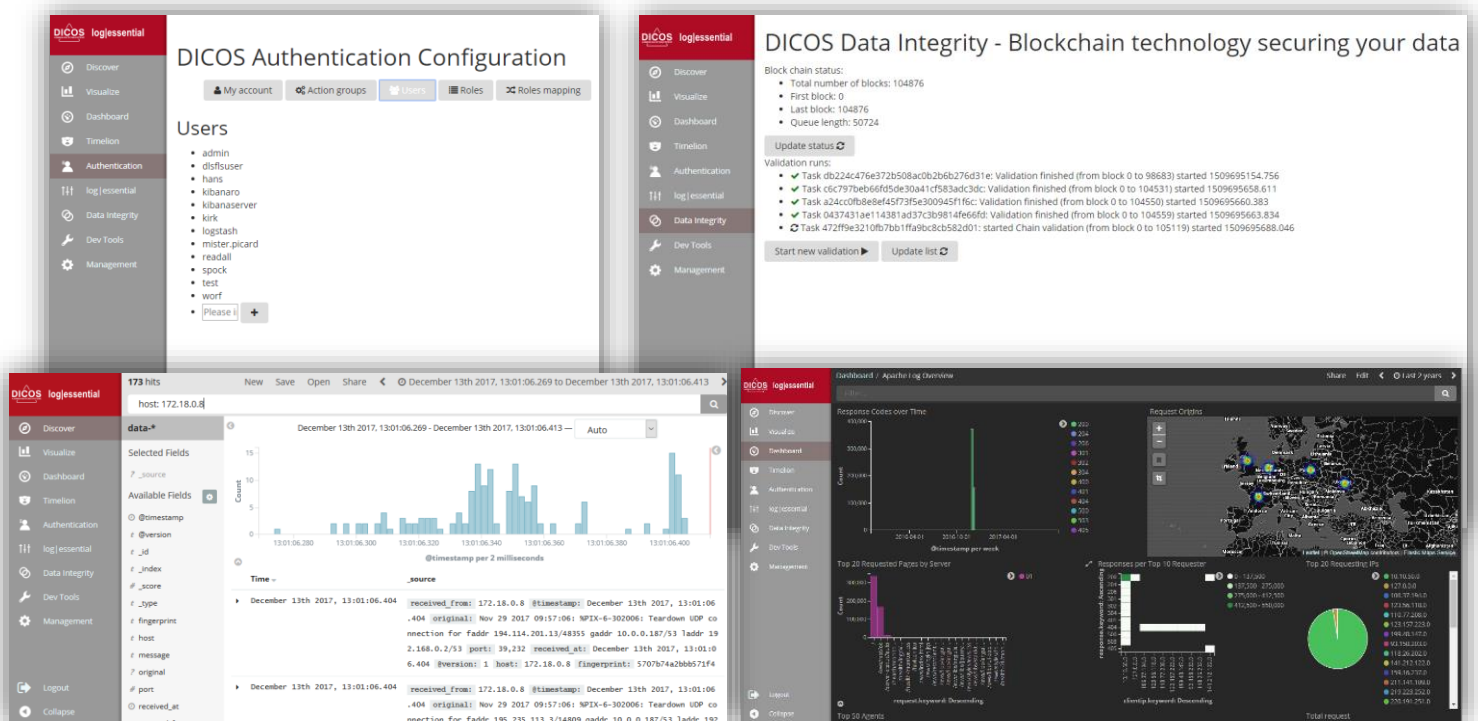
DICOS log|essential

Discover
Visualize
Dashboard
Timelion
Authentication
log|essential
Data Integrity
Dev Tools
Management

DICOS Authentication Configuration

My account
Action groups
Users
Roles
Roles mapping

Users

- admin
- dlsflsuser
- hans
- kibanaro
- kibanaserver
- kirk
- logstash
- mister.picard
- readall
- spock
- test
- worf
- Please i

+

DICOS log|essential

Discover
Visualize
Dashboard
Timelion
Authentication
log|essential
Data Integrity
Dev Tools
Management

DICOS Data Integrity - Blockchain technology securing your data

Block chain status:
- Total number of blocks: 104876
- First block: 0
- Last block: 104876
- Queue length: 50724

Update status

Validation runs:
- Task db224c476e372b508ac0b2b6b276d31e: Validation finished (from block 0 to 98683) started 1509695154.756
- Task c6c797beb66fd5de30a41cf583adc3dc: Validation finished (from block 0 to 104531) started 1509695658.611
- Task a24cc0fb8e8ef45f73f5e300945f1f6c: Validation finished (from block 0 to 104550) started 1509695660.383
- Task 0437431ae114381ad37c3b9814fe66fd: Validation finished (from block 0 to 104559) started 1509695663.834
- Task 472ff9e3210fb7bb1ffa9bc8cb582d01: started Chain validation (from block 0 to 105119) started 1509695688.046

Start new validation
Update list

DICOS log|essential

Discover
Visualize
Dashboard
Timelion
Authentication
log|essential
Data Integrity
Dev Tools
Management
Logout
Collapse

173 hits
New Save Open Share December 13th 2017, 13:01:06.269 to December 13th 2017, 13:01:06.413

host: 172.18.0.8

data-*
Selected Fields
_source
Available Fields
@timestamp
@version
_id
_index
_score
_type
fingerprint
host
message
original
port
received_at

December 13th 2017, 13:01:06.269 - December 13th 2017, 13:01:06.413 — Auto

Count
15
10
5
0
13:01:06.280 13:01:06.300 13:01:06.320 13:01:06.340 13:01:06.360 13:01:06.380 13:01:06.400
@timestamp per 2 milliseconds

Time _source

December 13th 2017, 13:01:06.404 received_from: 172.18.0.8 @timestamp: December 13th 2017, 13:01:06.404 original: Nov 29 2017 09:57:06: %PIX-6-302006: Teardown UDP connection for faddr 194.114.201.13/48355 gaddr 10.0.0.187/53 laddr 192.168.0.2/53 port: 39,232 received_at: December 13th 2017, 13:01:06.404 @version: 1 host: 172.18.0.8 fingerprint: 5707b74a2bbb571f4

December 13th 2017, 13:01:06.404 received_from: 172.18.0.8 @timestamp: December 13th 2017, 13:01:06.404 original: Nov 29 2017 09:57:06: %PIX-6-302006: Teardown UDP connection for faddr 195.235.113.3/14809 gaddr 10.0.0.187/53 laddr 192

DICOS log|essential

Discover
Visualize
Dashboard
Timelion
Authentication
log|essential
Data Integrity
Dev Tools
Management
Logout
Collapse

Dashboard / Apache Log Overview
Share Edit Last 2 years

Response Codes over Time
Request Origins
@timestamp per week
Top 20 Requested Pages by Server
Responses per Top 10 Requester
Top 20 Requesting IPs
request.keyword: Descending
clientip.keyword: Descending
Top 50 Agents
Total request